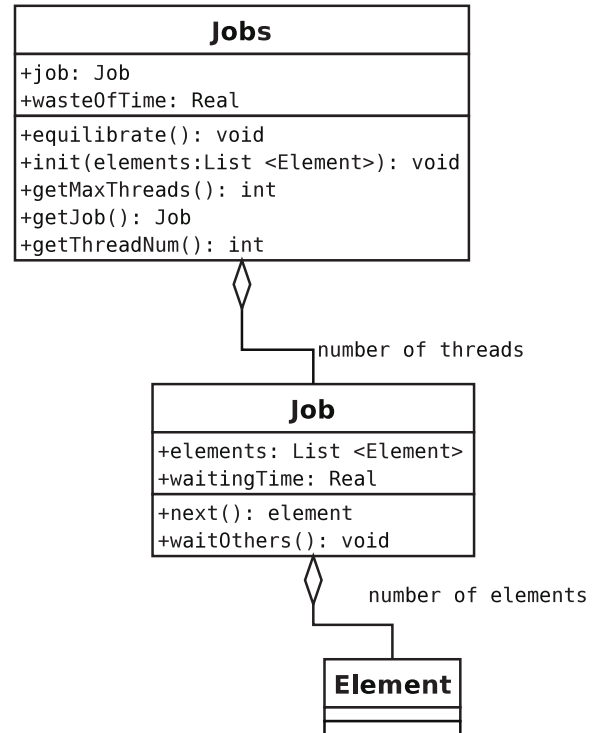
Jobs

+job: Job
+wasteOfTime: Real

+equilibrate(): void
+init(elements:List <Element>): void
+getMaxThreads(): int
+getJob(): Job
+getThreadNum(): int

number of threads

Job

+elements: List <Element>
+waitingTime: Real

+next(): element
+waitOthers(): void

number of elements

Element